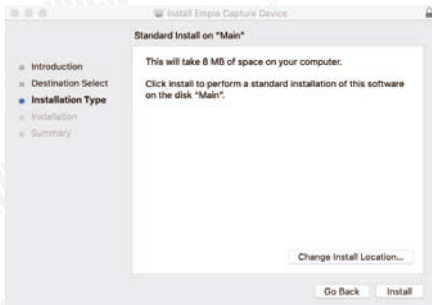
Install Empia Capture Device

Standard Install on "Main"

Introduction
Destination Select
Installation Type
Installation
Summary

This will take 8 MB of space on your computer.

Click Install to perform a standard installation of this software on the disk "Main".

Change Install Location...

Go Back
Install